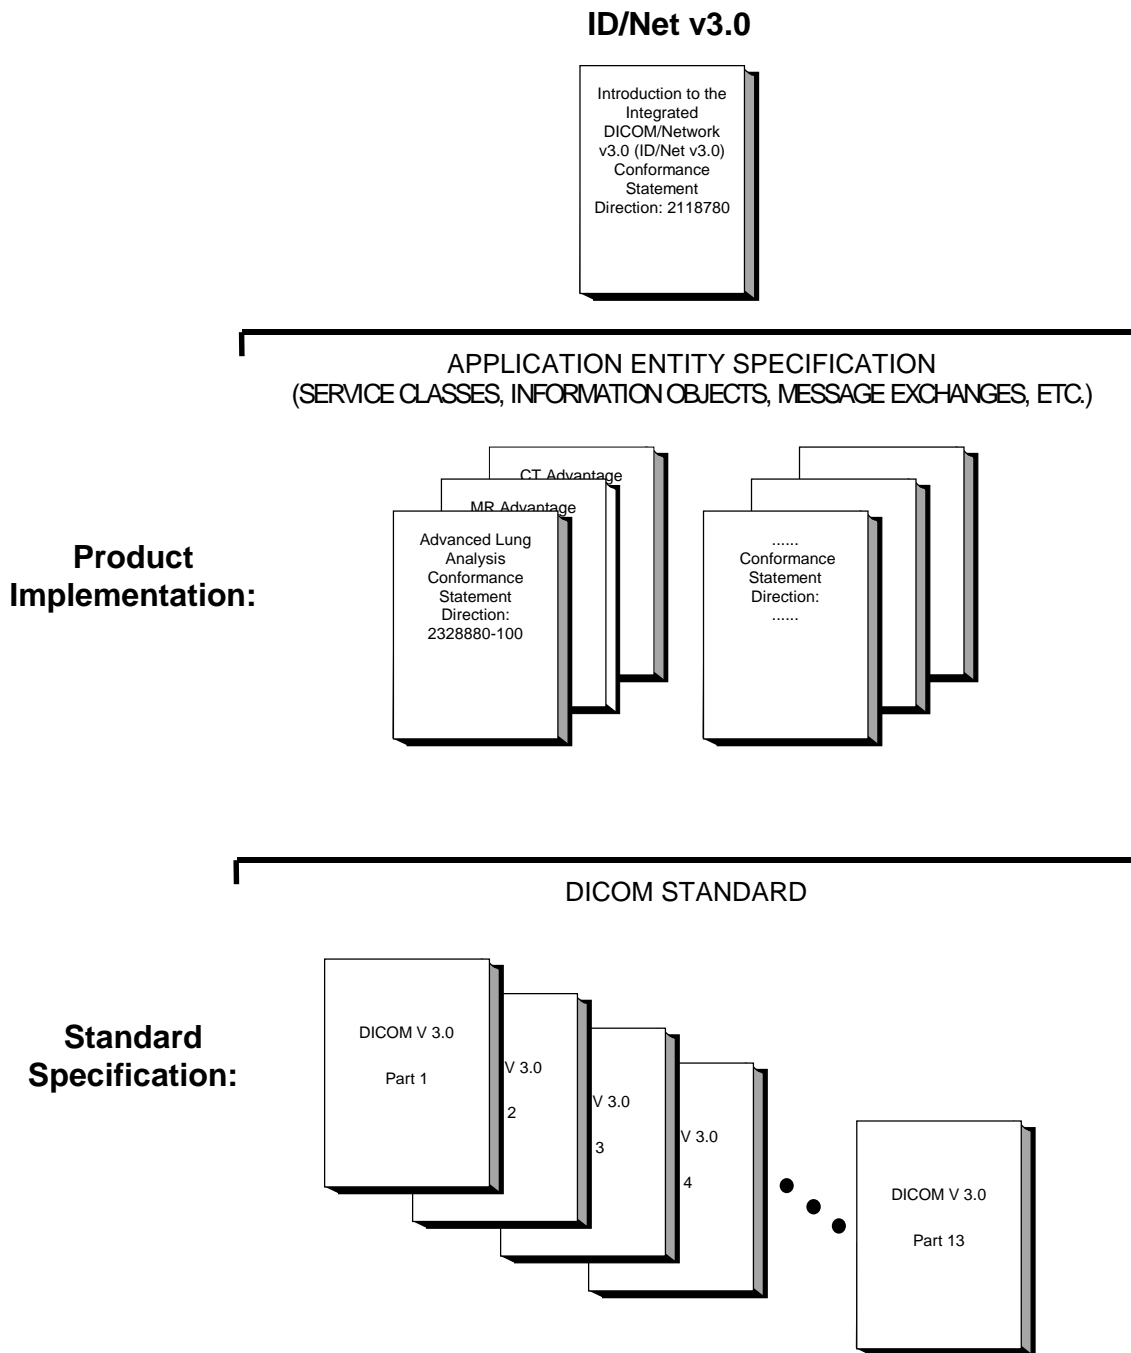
ID/Net v3.0

Introduction to the Integrated DICOM/Network v3.0 (ID/Net v3.0) Conformance Statement Direction: 2118780

APPLICATION ENTITY SPECIFICATION
(SERVICE CLASSES, INFORMATION OBJECTS, MESSAGE EXCHANGES, ETC.)

Product Implementation:

CT Advantage

MR Advantage

Advanced Lung Analysis Conformance Statement Direction: 2328880-100

...... Conformance Statement Direction: ......

DICOM STANDARD

Standard Specification:

DICOM V 3.0

Part 1

V 3.0

2

V 3.0

3

V 3.0

4

DICOM V 3.0

Part 13